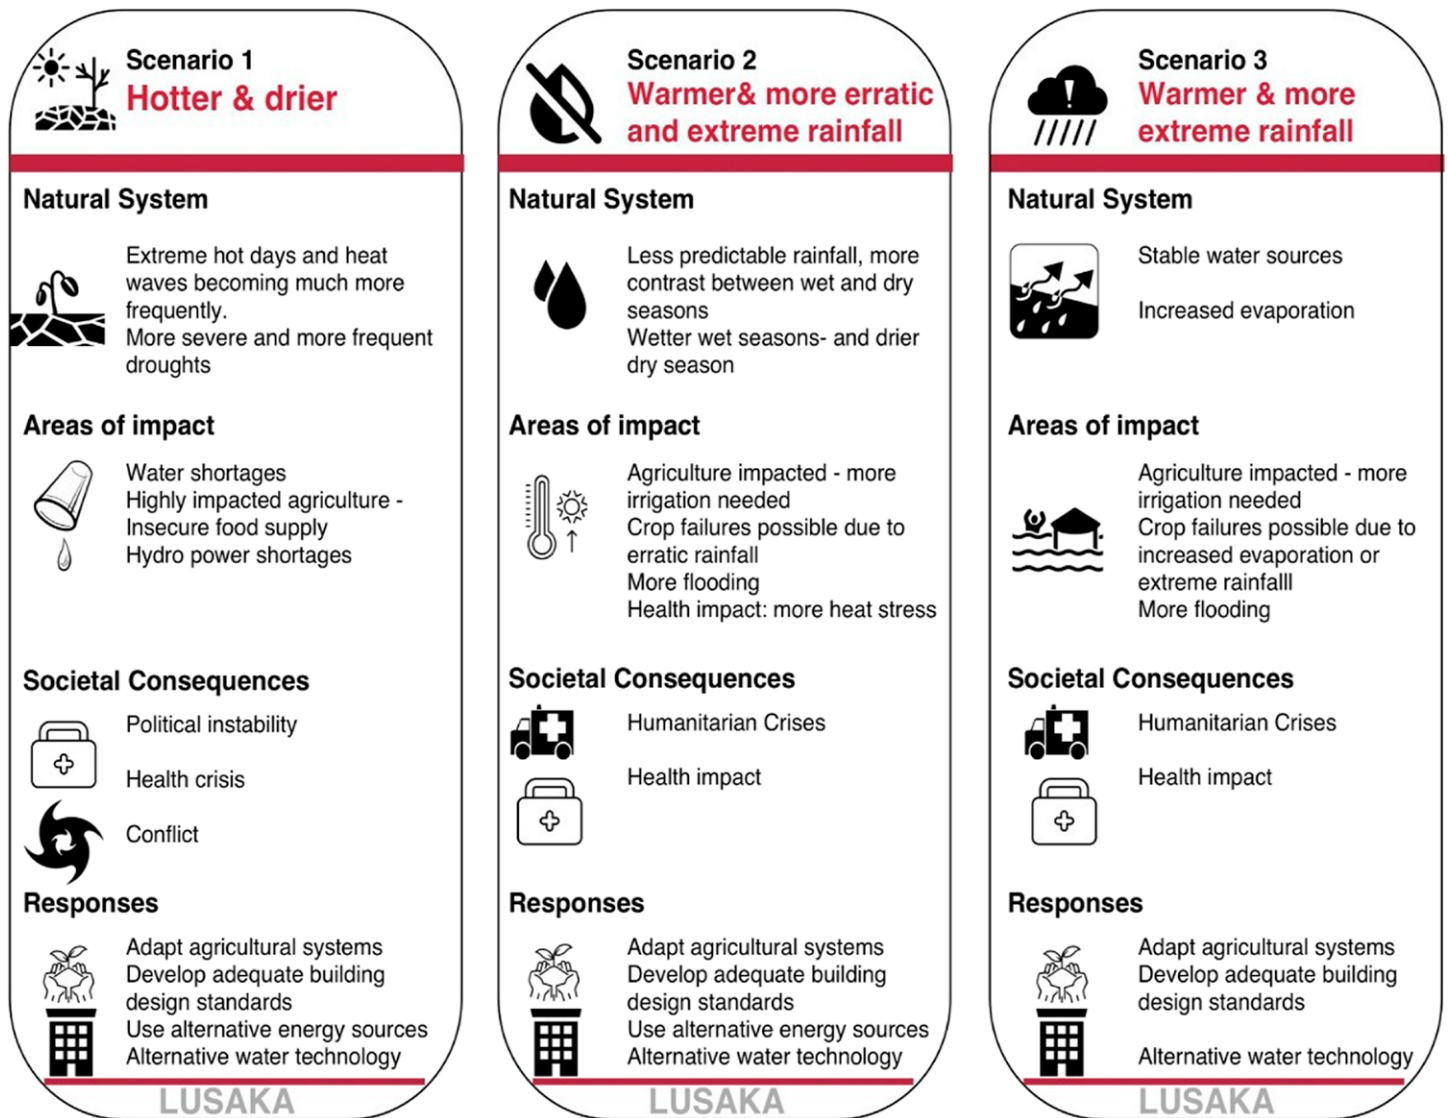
Scenario 1
Hotter & drier

Natural System

Extreme hot days and heat waves becoming much more frequently.
More severe and more frequent droughts

Areas of impact

Water shortages
Highly impacted agriculture - Insecure food supply
Hydro power shortages

Societal Consequences

Political instability

Health crisis

Conflict

Responses

Adapt agricultural systems
Develop adequate building design standards
Use alternative energy sources
Alternative water technology

LUSAKA

Scenario 2
Warmer& more erratic and extreme rainfall

Natural System

Less predictable rainfall, more contrast between wet and dry seasons
Wetter wet seasons- and drier dry season

Areas of impact

Agriculture impacted - more irrigation needed
Crop failures possible due to erratic rainfall
More flooding
Health impact: more heat stress

Societal Consequences

Humanitarian Crises

Health impact

Responses

Adapt agricultural systems
Develop adequate building design standards
Use alternative energy sources
Alternative water technology

LUSAKA

Scenario 3
Warmer & more extreme rainfall

Natural System

Stable water sources

Increased evaporation

Areas of impact

Agriculture impacted - more irrigation needed
Crop failures possible due to increased evaporation or extreme rainfalll
More flooding

Societal Consequences

Humanitarian Crises

Health impact

Responses

Adapt agricultural systems
Develop adequate building design standards

Alternative water technology

LUSAKA